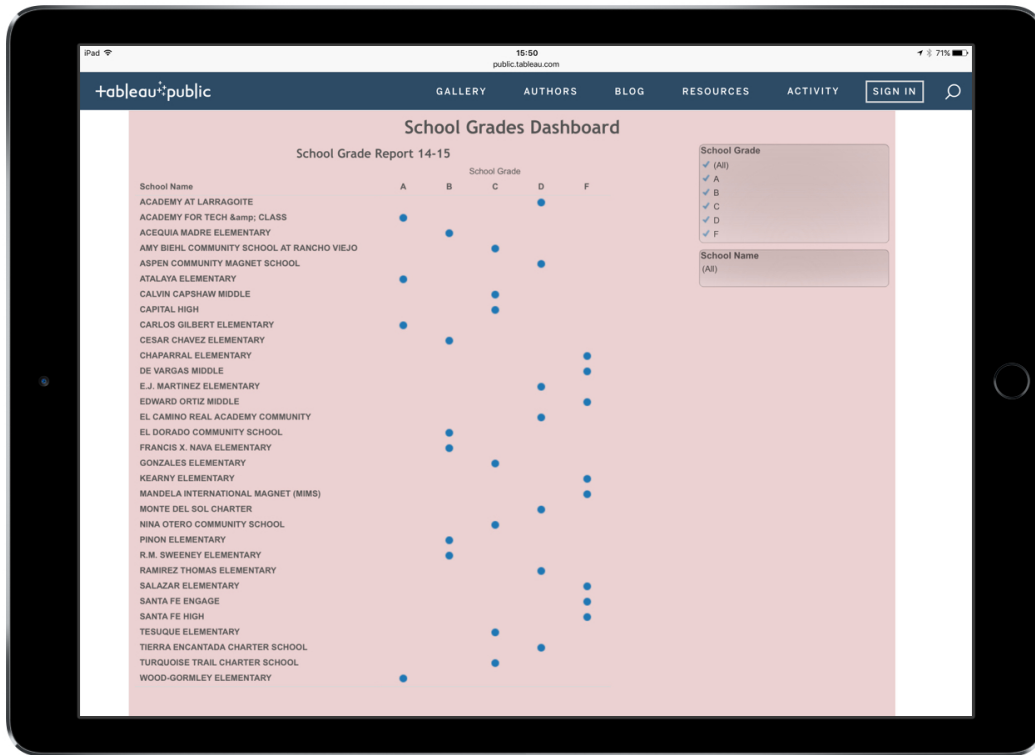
iPad 15:50 71%
public.tableau.com

+ableau+public

GALLERY AUTHORS BLOG RESOURCES ACTIVITY SIGN IN

School Grades Dashboard

School Grade Report 14-15

| School Name | A | B | C | D | F |
|---|---|---|---|---|---|
| ACADEMY AT LARRAGOITE | | | | ● | |
| ACADEMY FOR TECH &amp; CLASS | ● | | | | |
| ACEQUIA MADRE ELEMENTARY | | ● | | | |
| AMY BIEHL COMMUNITY SCHOOL AT RANCHO VIEJO | | | ● | | |
| ASPEN COMMUNITY MAGNET SCHOOL | | | | ● | |
| ATALAYA ELEMENTARY | ● | | | | |
| CALVIN CAPSHAW MIDDLE | | | ● | | |
| CAPITAL HIGH | | | ● | | |
| CARLOS GILBERT ELEMENTARY | ● | | | | |
| CESAR CHAVEZ ELEMENTARY | | ● | | | |
| CHAPARRAL ELEMENTARY | | | | | ● |
| DE VARGAS MIDDLE | | | | | ● |
| E.J. MARTINEZ ELEMENTARY | | | | ● | |
| EDWARD ORTIZ MIDDLE | | | | | ● |
| EL CAMINO REAL ACADEMY COMMUNITY | | | | ● | |
| EL DORADO COMMUNITY SCHOOL | | ● | | | |
| FRANCIS X. NAVA ELEMENTARY | | ● | | | |
| GONZALES ELEMENTARY | | | ● | | |
| KEARNY ELEMENTARY | | | | | ● |
| MANDELA INTERNATIONAL MAGNET (MIMS) | | | | | ● |
| MONTE DEL SOL CHARTER | | | | ● | |
| NINA OTERO COMMUNITY SCHOOL | | | ● | | |
| PINON ELEMENTARY | | ● | | | |
| R.M. SWEENEY ELEMENTARY | | ● | | | |
| RAMIREZ THOMAS ELEMENTARY | | | | ● | |
| SALAZAR ELEMENTARY | | | | | ● |
| SANTA FE ENGAGE | | | | | ● |
| SANTA FE HIGH | | | | | ● |
| TESUQUE ELEMENTARY | | | ● | | |
| TIERRA ENCANTADA CHARTER SCHOOL | | | | ● | |
| TURQUOISE TRAIL CHARTER SCHOOL | | | ● | | |
| WOOD-GORMLEY ELEMENTARY | ● | | | | |

School Grade
✓ (All)
✓ A
✓ B
✓ C
✓ D
✓ F

School Name
(All)